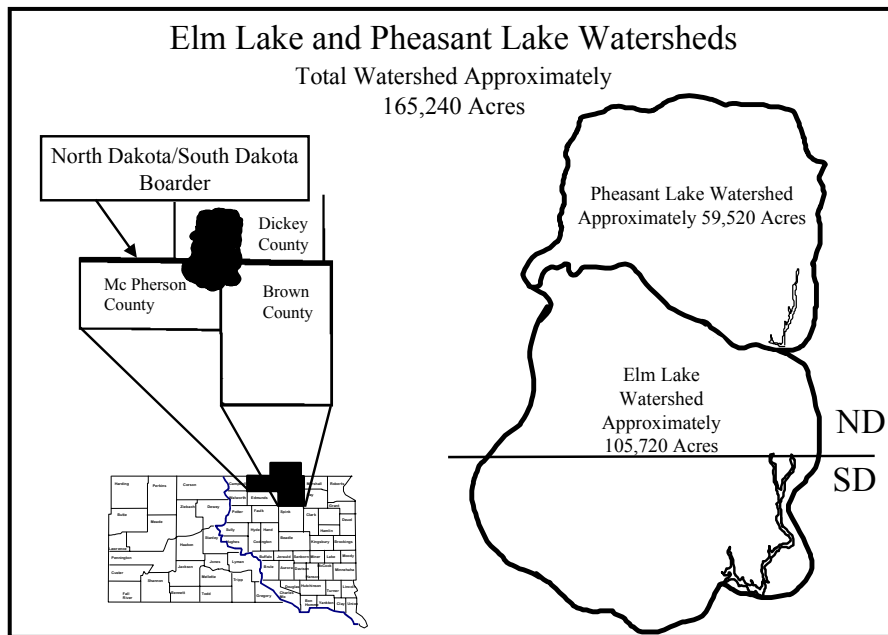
Elm Lake and Pheasant Lake Watersheds
Total Watershed Approximately
165,240 Acres

North Dakota/South Dakota Boarder

Dickey County

Mc Pherson County

Brown County

Pheasant Lake Watershed
Approximately 59,520 Acres

Elm Lake
Watershed
Approximately
105,720 Acres

ND

SD

Harding Perkins Corson Campbell Edmunds Marshall Roberts Grant Butte Ziebach Dewey Walworth Faulk Spink Day Clark Codington Deuel Meade Potter Hamlin Sully Hyde Hand Beadle Kingsbury Brookings Lawrence Haakon Stanley Hughes Buffalo Jerauld Sanborn Miner Lake Moody Pennington Jackson Jones Lyman Brule Aurora Davison Hanson McCook Minnehaha Custer Mellette Tripp Douglas Hutchinson Turner Lincoln Shannon Bennett Todd Gregory Charles Mix Bon Homme Yankton Clay Union Fall River